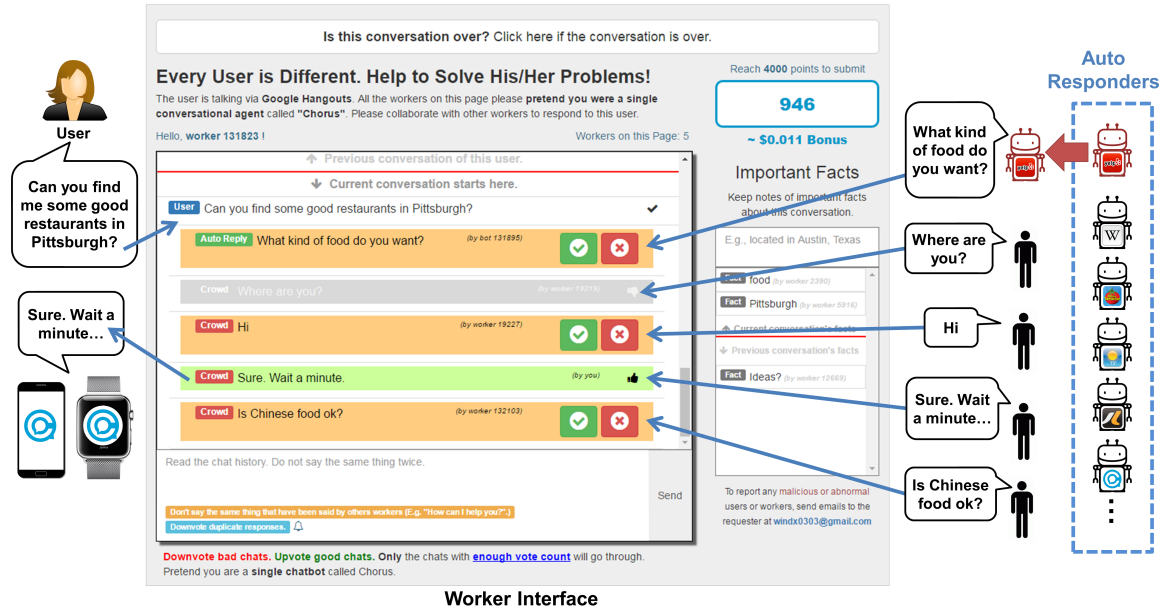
User

Can you find me some good restaurants in Pittsburgh?

Sure. Wait a minute…

Is this conversation over? Click here if the conversation is over.

Every User is Different. Help to Solve His/Her Problems!

The user is talking via Google Hangouts. All the workers on this page please pretend you were a single conversational agent called "Chorus". Please collaborate with other workers to respond to this user.

Hello, worker 131823 !

Workers on this Page: 5

Previous conversation of this user.

Current conversation starts here.

User Can you find some good restaurants in Pittsburgh?

Auto Reply What kind of food do you want? (by bot 131895)

Crowd Where are you? (by worker 19219)

Crowd Hi (by worker 19227)

Crowd Sure. Wait a minute. (by you)

Crowd Is Chinese food ok? (by worker 132103)

Read the chat history. Do not say the same thing twice.

Send

Don't say the same thing that have been said by others workers (E.g. "How can I help you?"..)

Downvote duplicate responses.

Downvote bad chats. Upvote good chats. Only the chats with enough vote count will go through.
Pretend you are a single chatbot called Chorus.

Reach 4000 points to submit

946

~ $0.011 Bonus

Important Facts

Keep notes of important facts about this conversation.

E.g., located in Austin, Texas

Fact food (by worker 2390)

Fact Pittsburgh (by worker 5916)

Current conversation's facts

Previous conversation's facts

Fact Ideas? (by worker 12669)

To report any malicious or abnormal users or workers, send emails to the requester at windx0303@gmail.com

Worker Interface

What kind of food do you want?

Where are you?

Hi

Sure. Wait a minute…

Is Chinese food ok?

Auto Responders

W

⋮